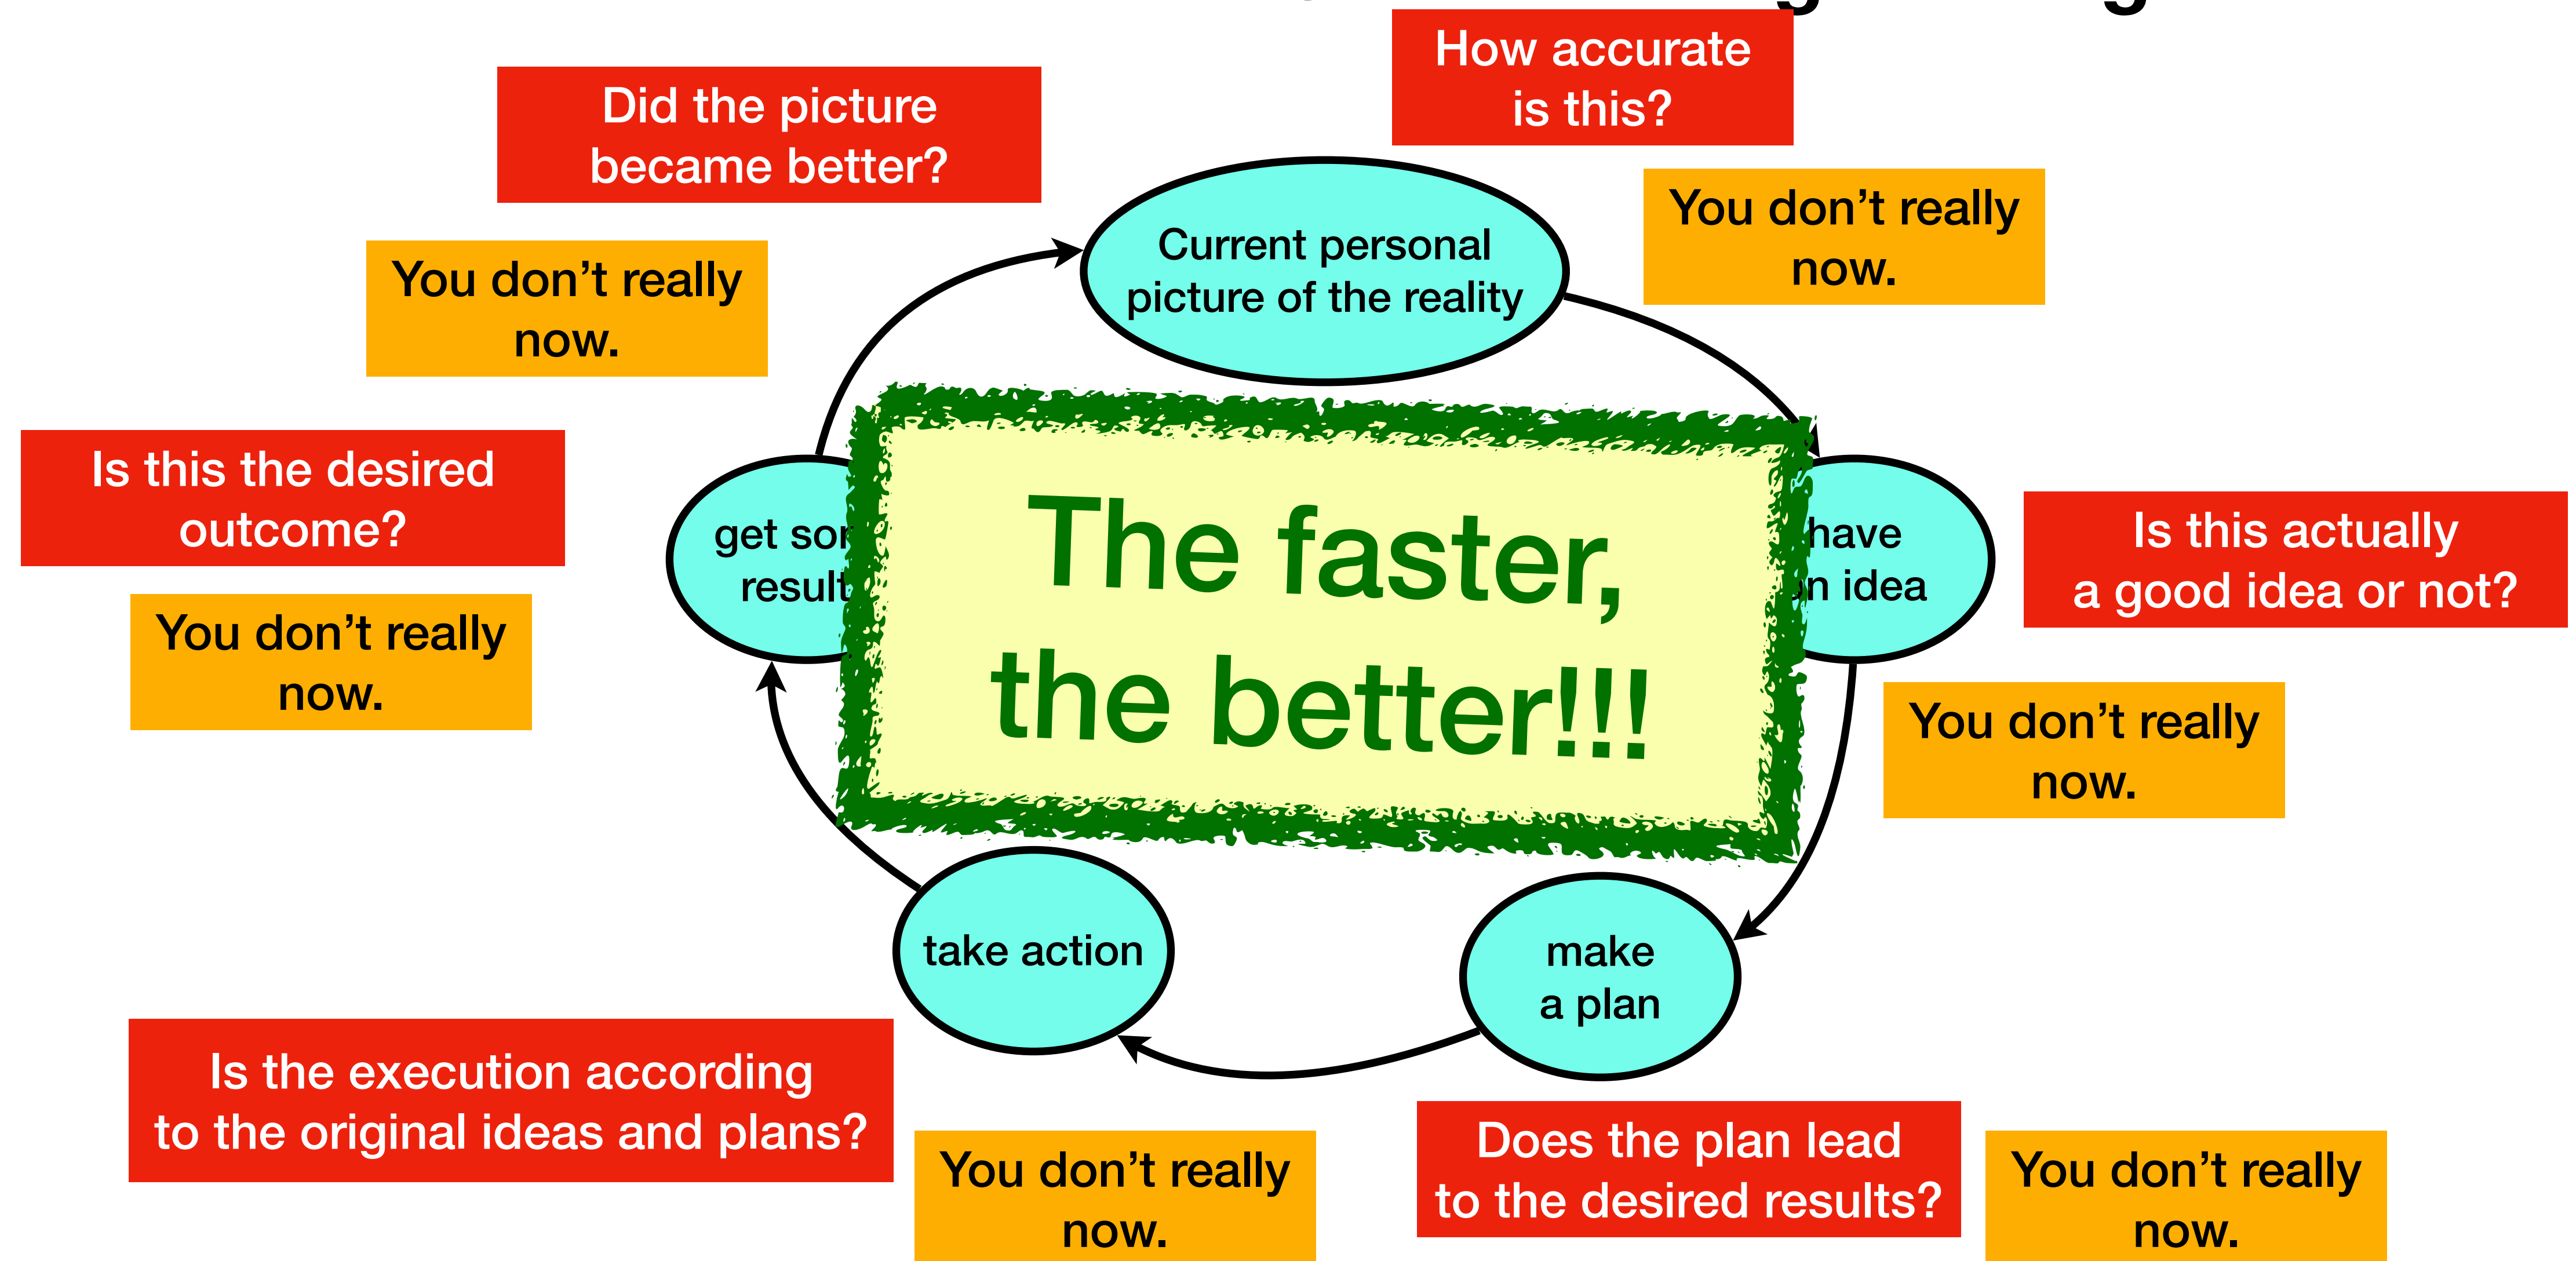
How accurate is this?

Did the picture became better?

You don't really now.

Current personal picture of the reality

You don't really now.

Is this the desired outcome?

get so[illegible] result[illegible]

The faster, the better!!!

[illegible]have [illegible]n idea

Is this actually a good idea or not?

You don't really now.

You don't really now.

take action

make a plan

Is the execution according to the original ideas and plans?

You don't really now.

Does the plan lead to the desired results?

You don't really now.